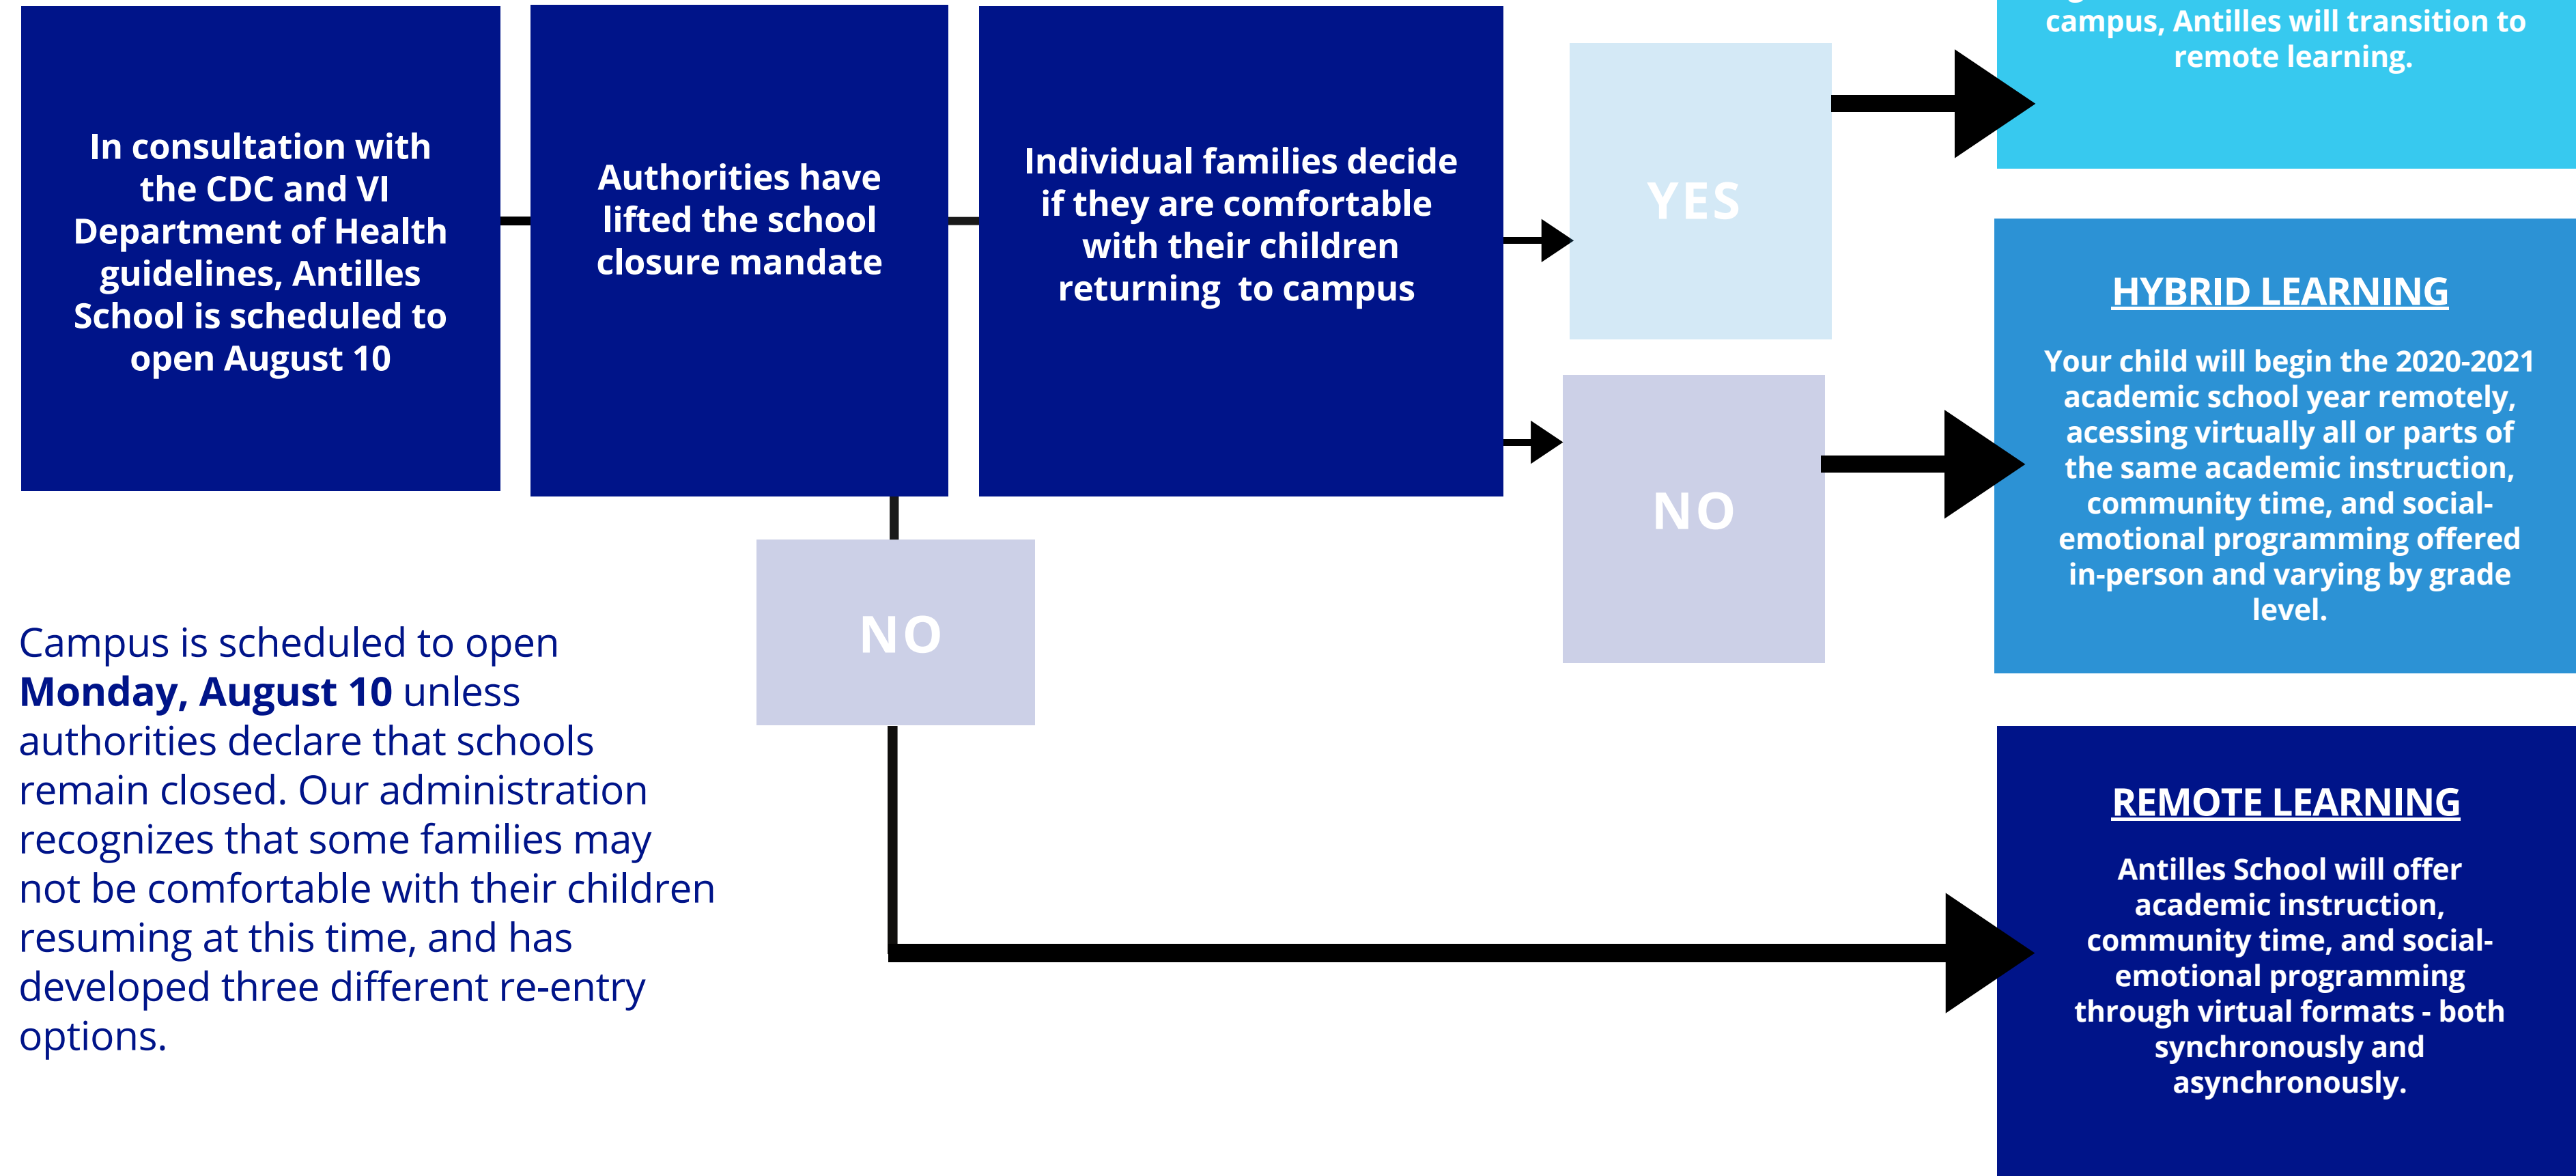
In consultation with the CDC and VI Department of Health guidelines, Antilles School is scheduled to open August 10

Authorities have lifted the school closure mandate

Individual families decide if they are comfortable with their children returning to campus

YES

NO

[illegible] campus, Antilles will transition to remote learning.

HYBRID LEARNING

Your child will begin the 2020-2021 academic school year remotely, acessing virtually all or parts of the same academic instruction, community time, and social-emotional programming offered in-person and varying by grade level.

NO

Campus is scheduled to open **Monday, August 10** unless authorities declare that schools remain closed. Our administration recognizes that some families may not be comfortable with their children resuming at this time, and has developed three different re-entry options.

REMOTE LEARNING

Antilles School will offer academic instruction, community time, and social-emotional programming through virtual formats - both synchronously and asynchronously.